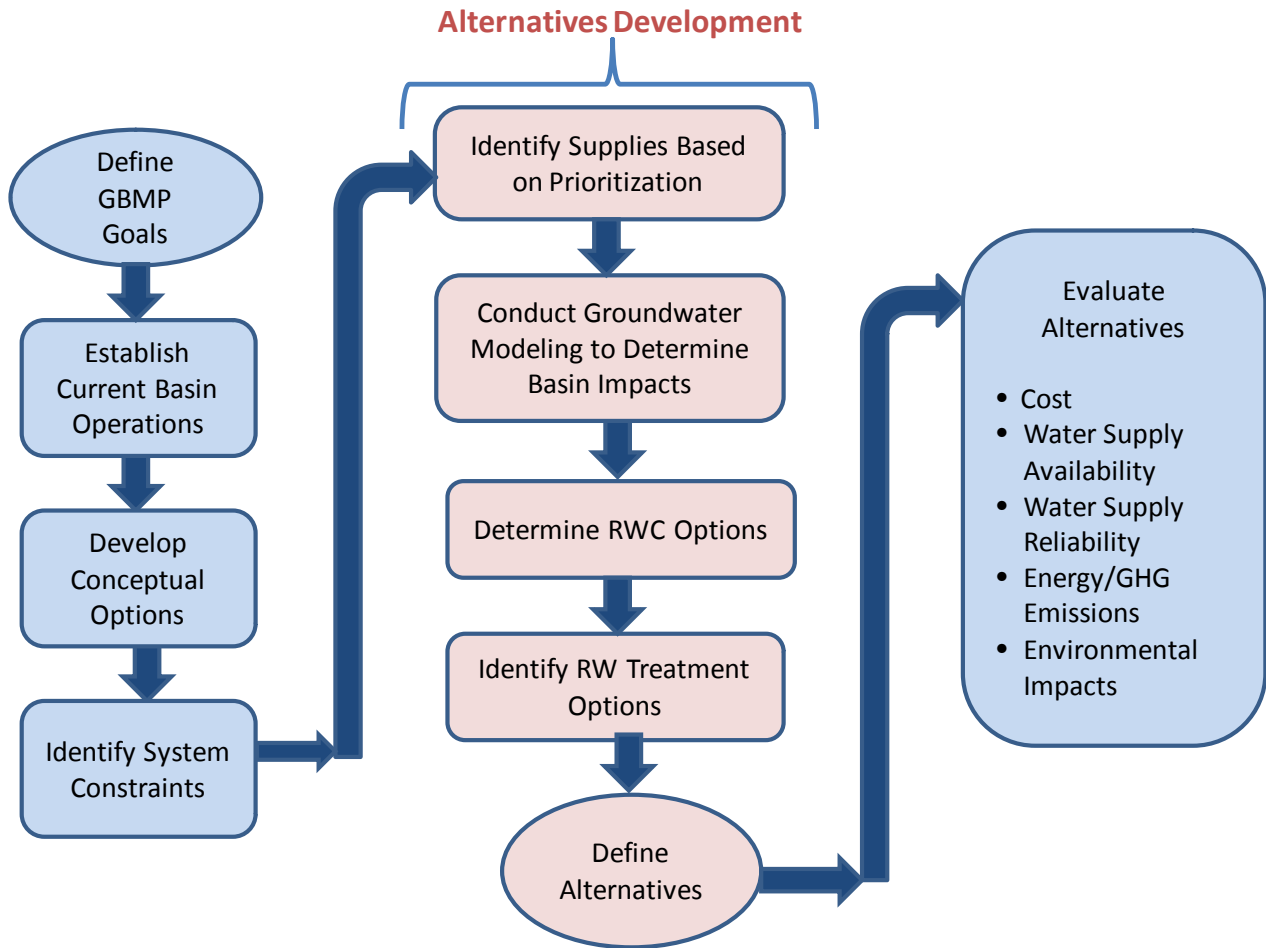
Alternatives Development

Define GBMP Goals

Establish Current Basin Operations

Develop Conceptual Options

Identify System Constraints

Identify Supplies Based on Prioritization

Conduct Groundwater Modeling to Determine Basin Impacts

Determine RWC Options

Identify RW Treatment Options

Define Alternatives

Evaluate Alternatives

- Cost
- Water Supply Availability
- Water Supply Reliability
- Energy/GHG Emissions
- Environmental Impacts